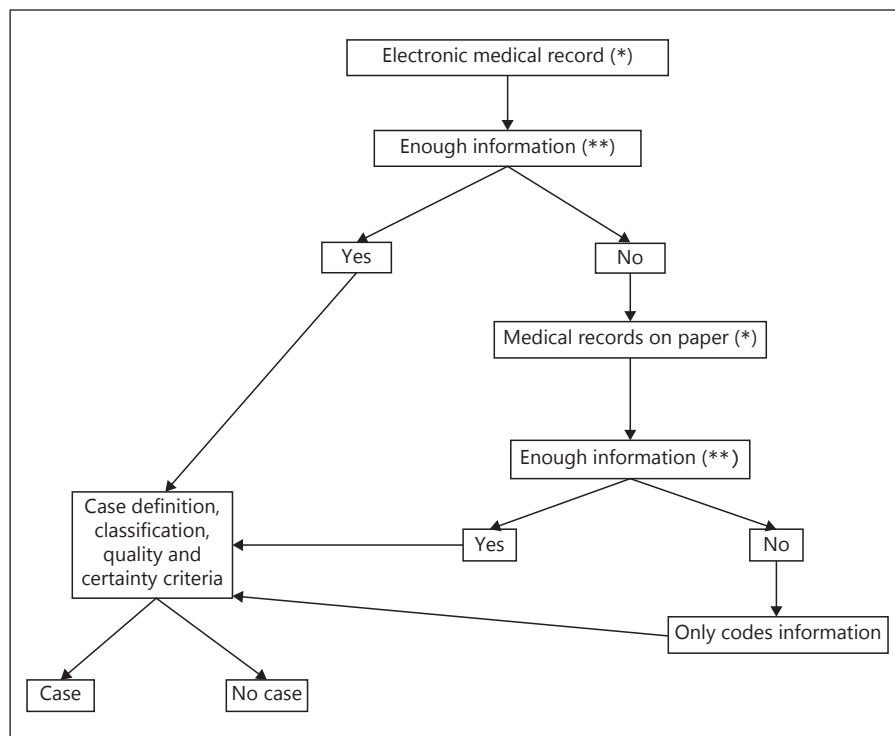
Electronic medical record (*)

Enough information (**)

Yes

No

Medical records on paper (*)

Enough information (**)

Case definition, classification, quality and certainty criteria

Yes

No

Only codes information

Case

No case